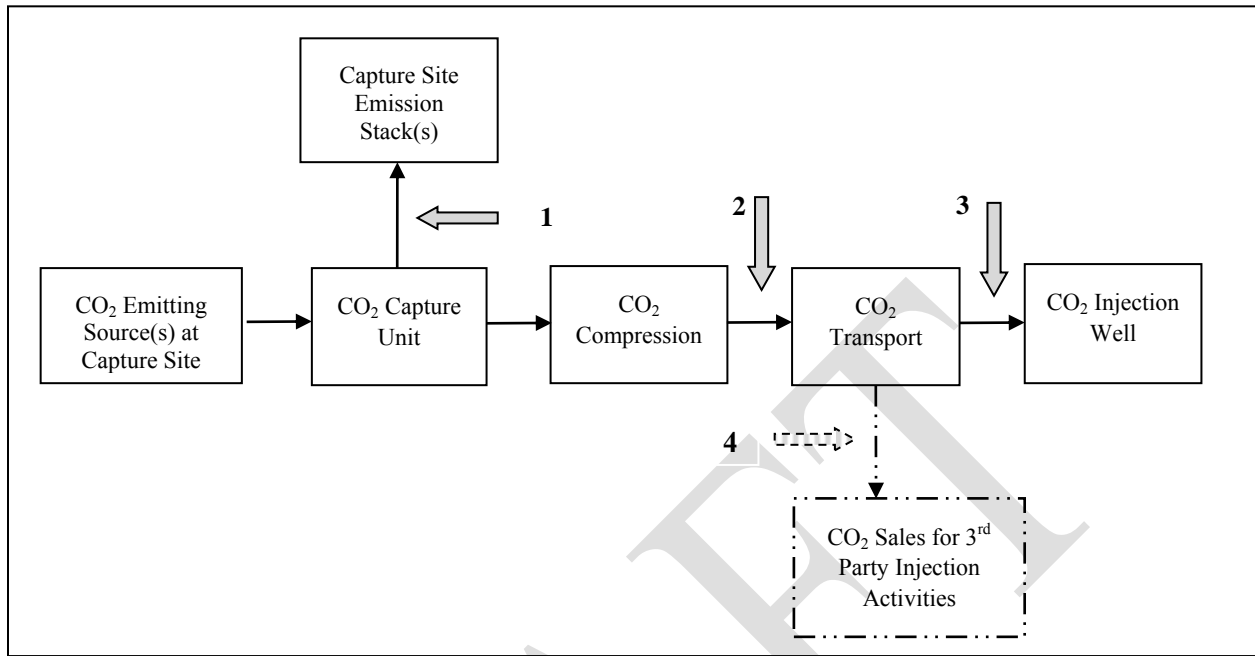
Capture Site Emission Stack(s)

1

2

3

$CO_2$ Emitting Source(s) at Capture Site

$CO_2$ Capture Unit

$CO_2$ Compression

$CO_2$ Transport

$CO_2$ Injection Well

4

$CO_2$ Sales for 3$^{rd}$ Party Injection Activities

DRAFT